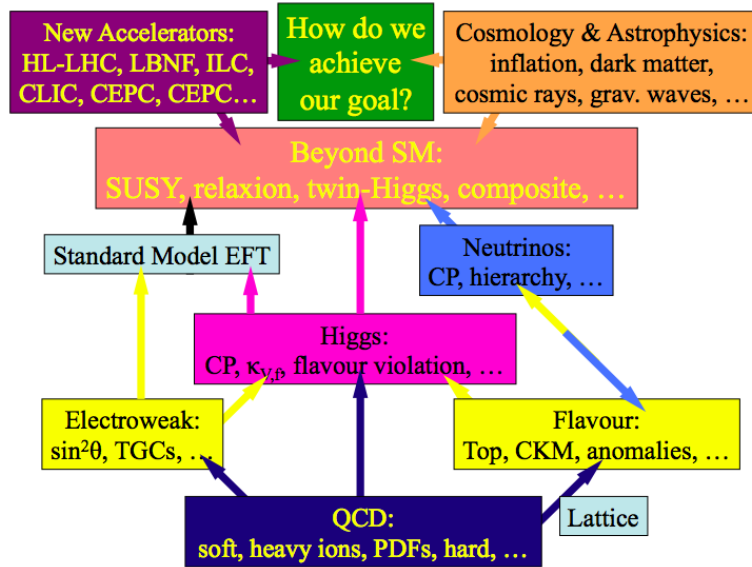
New Accelerators: HL-LHC, LBNF, ILC, CLIC, CEPC, CEPC…

How do we achieve our goal?

Cosmology & Astrophysics: inflation, dark matter, cosmic rays, grav. waves, …

Beyond SM: SUSY, relaxion, twin-Higgs, composite, …

Standard Model EFT

Neutrinos: CP, hierarchy, …

Higgs: CP, $\kappa_{V,f}$, flavour violation, …

Electroweak: $\sin^2\theta$, TGCs, …

Flavour: Top, CKM, anomalies, …

QCD: soft, heavy ions, PDFs, hard, …

Lattice